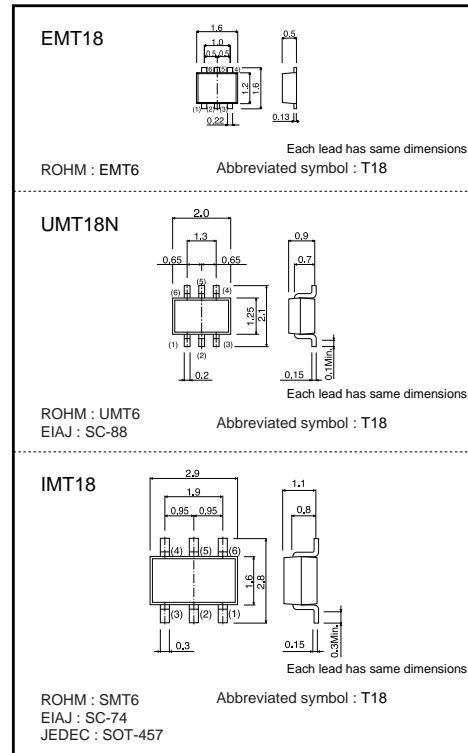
EMT18

1.6
1.0
0.5 0.5
(6) (5) (4)
1.2
1.6
(1) (2) (3)
0.22
0.5
0.13

Each lead has same dimensions

ROHM : EMT6

Abbreviated symbol : T18

UMT18N

2.0
1.3
0.65
0.65
(6) (5) (4)
1.25
2.1
(1) (2) (3)
0.2
0.9
0.7
0.15
0.1Min.

Each lead has same dimensions

ROHM : UMT6
EIAJ : SC-88

Abbreviated symbol : T18

IMT18

2.9
1.9
0.95 0.95
(4) (5) (6)
1.6
2.8
(3) (2) (1)
0.3
1.1
0.8
0.15
0.3Min.

Each lead has same dimensions

ROHM : SMT6
EIAJ : SC-74
JEDEC : SOT-457

Abbreviated symbol : T18